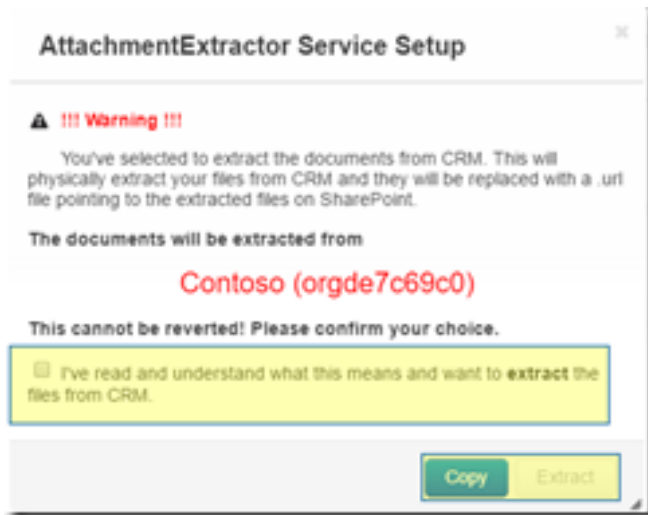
AttachmentExtractor Service Setup

×

!!! Warning !!!

You've selected to extract the documents from CRM. This will physically extract your files from CRM and they will be replaced with a .url file pointing to the extracted files on SharePoint.

The documents will be extracted from

Contoso (orgde7c69c0)

This cannot be reverted! Please confirm your choice.

I've read and understand what this means and want to **extract** the files from CRM.

Copy

Extract